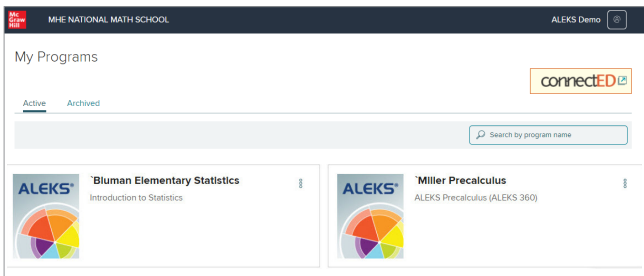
Mc Graw Hill

MHE NATIONAL MATH SCHOOL

ALEKS Demo

My Programs

connectED

Active

Archived

Search by program name

ALEKS

`Bluman Elementary Statistics

Introduction to Statistics

ALEKS

`Miller Precalculus

ALEKS Precalculus (ALEKS 360)